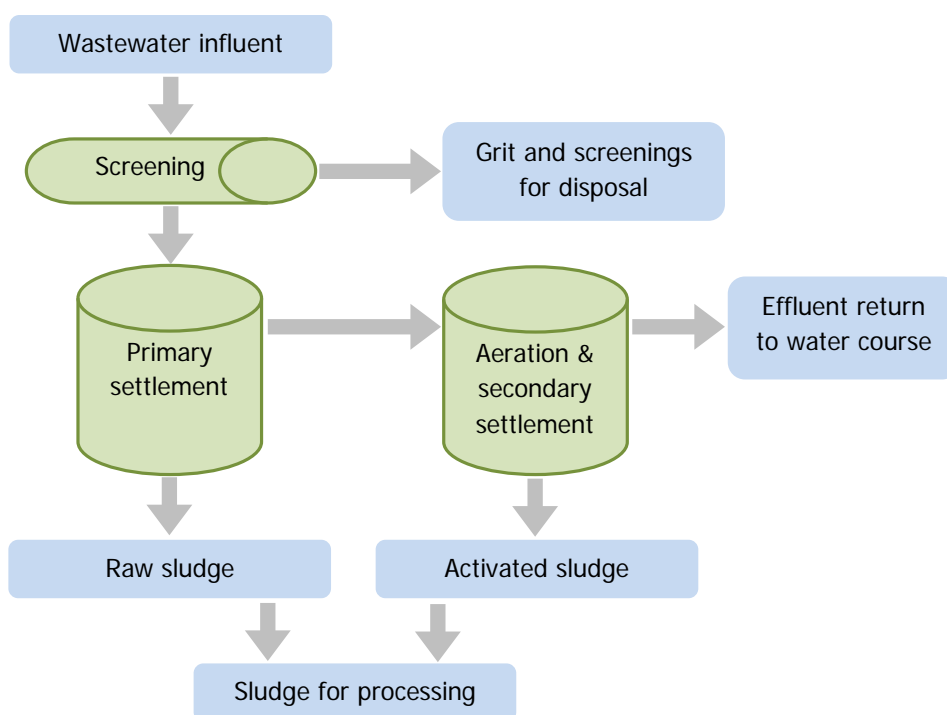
Wastewater influent

Screening

Grit and screenings for disposal

Primary settlement

Aeration & secondary settlement

Effluent return to water course

Raw sludge

Activated sludge

Sludge for processing